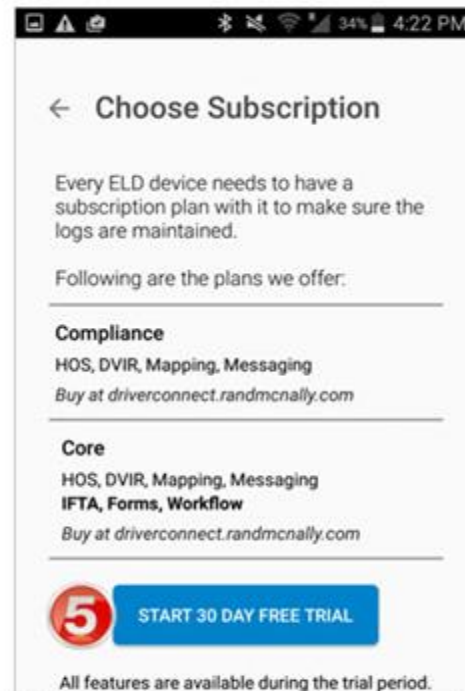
34% 4:22 PM

← Choose Subscription

Every ELD device needs to have a subscription plan with it to make sure the logs are maintained.

Following are the plans we offer:

Compliance
HOS, DVIR, Mapping, Messaging
Buy at driverconnect.randmcnally.com

Core
HOS, DVIR, Mapping, Messaging
IFTA, Forms, Workflow
Buy at driverconnect.randmcnally.com

5

START 30 DAY FREE TRIAL

All features are available during the trial period.